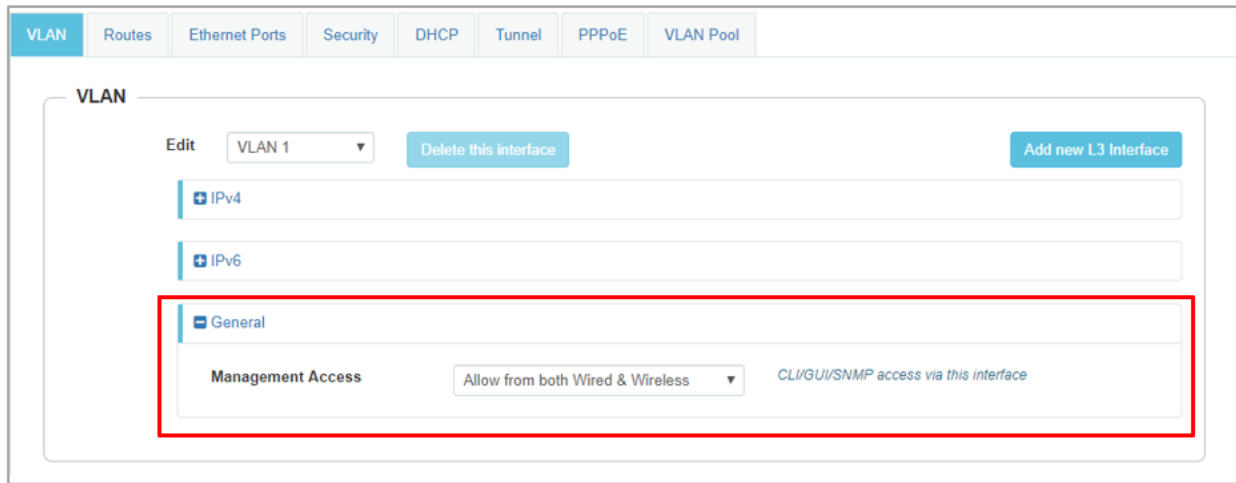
VLAN Routes Ethernet Ports Security DHCP Tunnel PPPoE VLAN Pool

VLAN

Edit VLAN 1 ▼ Delete this interface Add new L3 Interface

IPv4

IPv6

General

Management Access Allow from both Wired & Wireless ▼ CLI/GUI/SNMP access via this interface